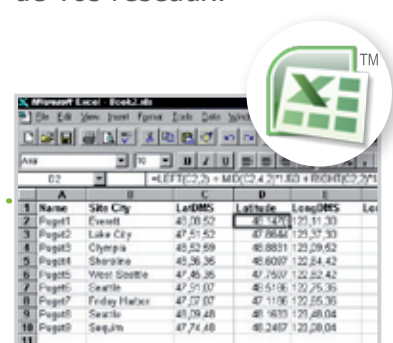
de Tus résedun.

TM

Microsoft Excel - Book2.xls

File Edit View Insert Format Tools Data Window

Arial 10 B I U

D2 =LEFT(C2,2) + MID(C2,4,2)/60 + RIGHT(C2,2)/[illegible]

| | A | B | C | D | E | |
|---|---|---|---|---|---|---|
| 1 | Name | Site City | LatDMS | Latitude | LongDMS | Lo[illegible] |
| 2 | Puget1 | Everett | 47,58,52 | 47.1472 | 122,11,30 | |
| 3 | Puget2 | Lake City | 47,51,52 | 47.8644 | 122,37,30 | |
| 4 | Puget3 | Olympia | 46,52,59 | 46.8831 | 122,09,52 | |
| 5 | Puget4 | Shoreline | 48,36,36 | 48.6097 | 122,84,42 | |
| 6 | Puget5 | West Seattle | 47,45,35 | 47.7597 | 122,82,42 | |
| 7 | Puget6 | Seattle | 47,31,07 | 47.5186 | 122,75,36 | |
| 8 | Puget7 | Friday Harbor | 47,07,07 | 47.1186 | 122,65,36 | |
| 9 | Puget8 | Seattle | 48,09,48 | 48.1633 | 123,48,04 | |
| 10 | Puget9 | Sequim | 47,74,48 | 48.2467 | 123,08,04 | |
| 11 | | | | | | |